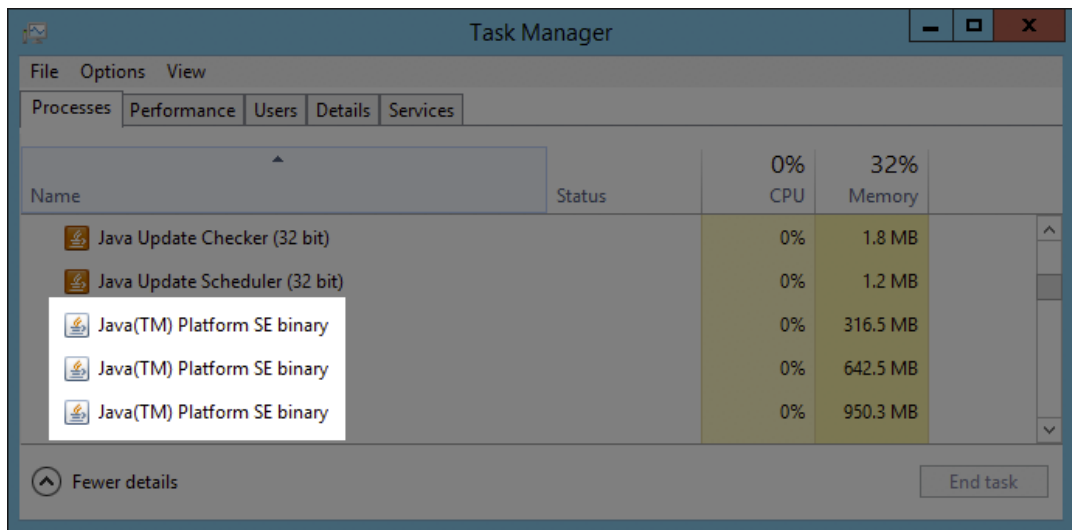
Task Manager

File Options View

Processes Performance Users Details Services

| Name | Status | 0% CPU | 32% Memory |
|---|---|---|---|
| Java Update Checker (32 bit) | | 0% | 1.8 MB |
| Java Update Scheduler (32 bit) | | 0% | 1.2 MB |
| Java(TM) Platform SE binary | | 0% | 316.5 MB |
| Java(TM) Platform SE binary | | 0% | 642.5 MB |
| Java(TM) Platform SE binary | | 0% | 950.3 MB |

Fewer details

End task